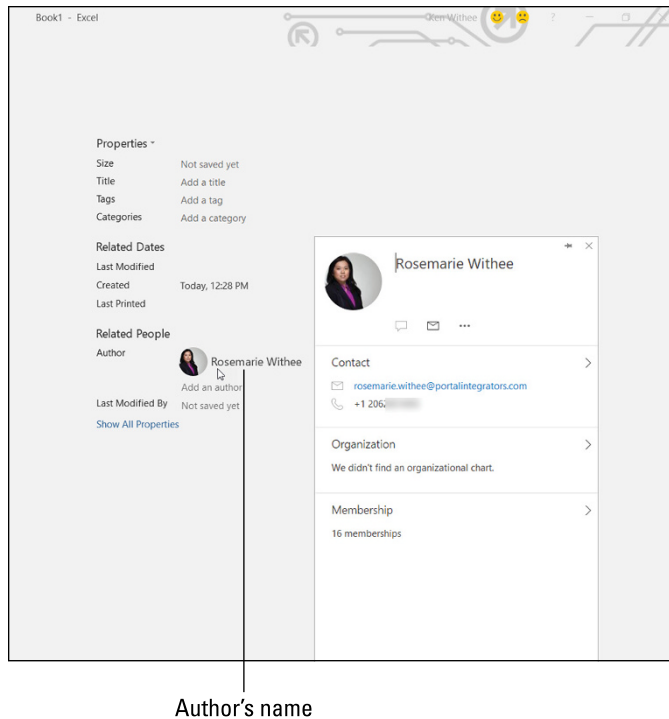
Book1 - Excel

Ken Withee

?

Properties

| | |
|---|---|
| Size | Not saved yet |
| Title | Add a title |
| Tags | Add a tag |
| Categories | Add a category |

Related Dates

| | |
|---|---|
| Last Modified | |
| Created | Today, 12:28 PM |
| Last Printed | |

Related People

| | |
|---|---|
| Author | Rosemarie Withee |
| | Add an author |
| Last Modified By | Not saved yet |

Show All Properties

Rosemarie Withee

Contact

rosemarie.withee@portalintegrators.com

+1 206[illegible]

Organization

We didn't find an organizational chart.

Membership

16 memberships

Author's name